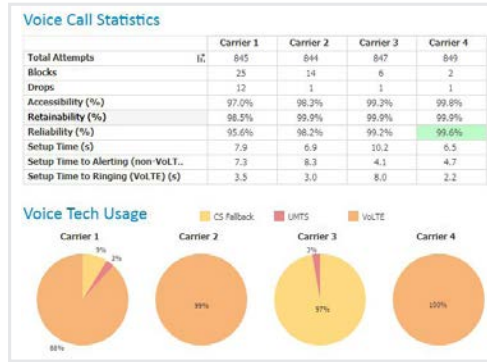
Voice Call Statistics

| | Carrier 1 | Carrier 2 | Carrier 3 | Carrier 4 |
|---|---|---|---|---|
| Total Attempts | 845 | 844 | 847 | 849 |
| Blocks | 25 | 14 | 6 | 2 |
| Drops | 12 | 1 | 1 | 1 |
| Accessibility (%) | 97.0% | 98.3% | 99.3% | 99.8% |
| Retainability (%) | 98.5% | 99.9% | 99.9% | 99.9% |
| Reliability (%) | 95.6% | 98.2% | 99.2% | 99.6% |
| Setup Time (s) | 7.9 | 6.9 | 10.2 | 6.5 |
| Setup Time to Alerting (non-VoLT... | 7.3 | 8.3 | 4.1 | 4.7 |
| Setup Time to Ringing (VoLTE) (s) | 3.5 | 3.0 | 8.0 | 2.2 |

Voice Tech Usage

CS Fallback UMTS VoLTE

Carrier 1
9%
2%
88%

Carrier 2
99%

Carrier 3
3%
97%

Carrier 4
100%